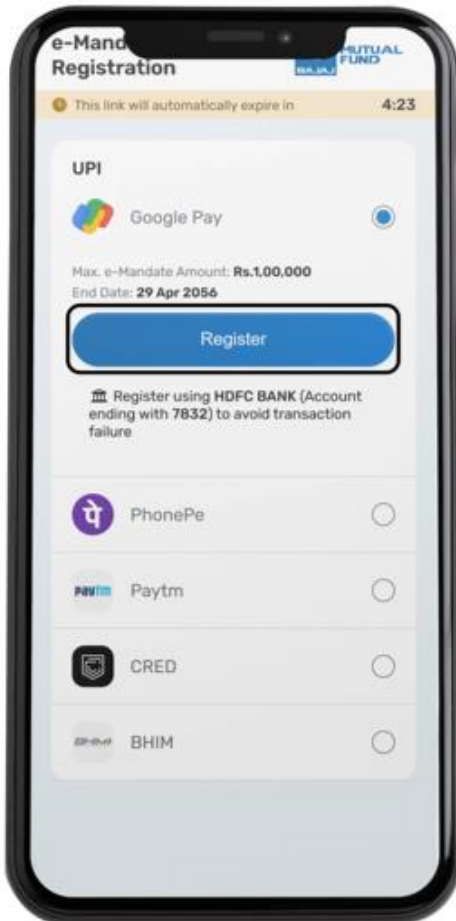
e-Mand
Registration

BAJAJ MUTUAL FUND

This link will automatically expire in 4:23

UPI

Google Pay

Max. e-Mandate Amount: Rs.1,00,000
End Date: 29 Apr 2056

Register

Register using HDFC BANK (Account ending with 7832) to avoid transaction failure

पे PhonePe

paytm Paytm

CRED

BHIM BHIM